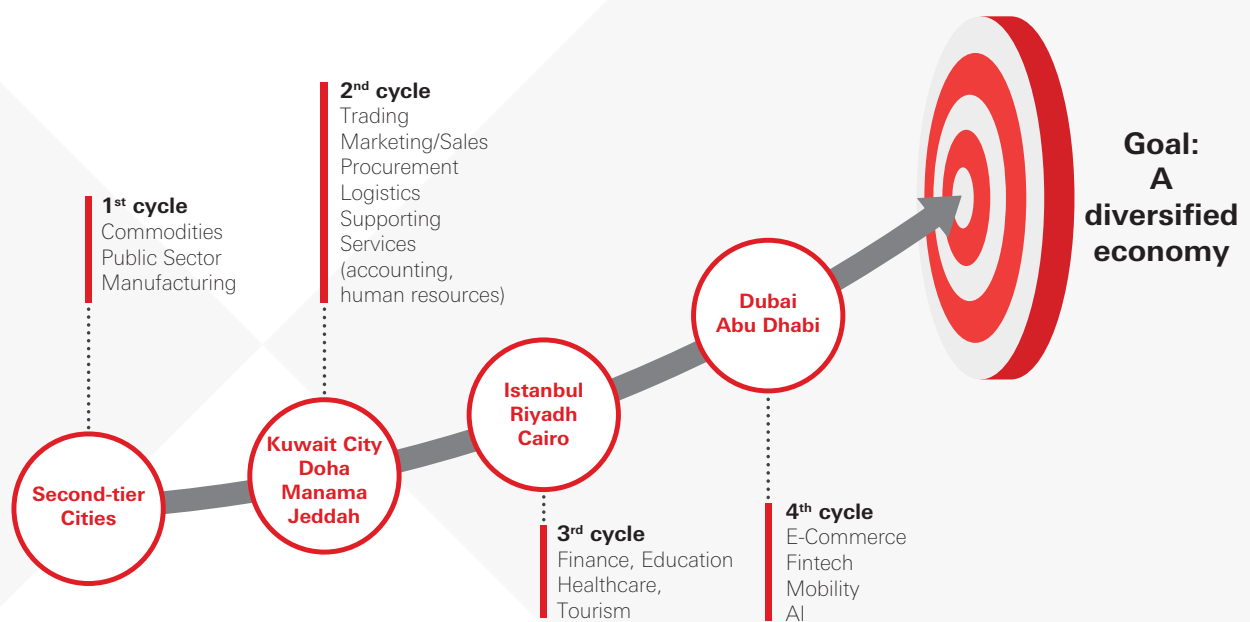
$2^{nd}$ cycle
Trading
Marketing/Sales
Procurement
Logistics
Supporting Services (accounting, human resources)

$1^{st}$ cycle
Commodities
Public Sector
Manufacturing

Goal: A diversified economy

Dubai
Abu Dhabi

Istanbul
Riyadh
Cairo

Kuwait City
Doha
Manama
Jeddah

Second-tier Cities

$3^{rd}$ cycle
Finance, Education
Healthcare,
Tourism

$4^{th}$ cycle
E-Commerce
Fintech
Mobility
AI